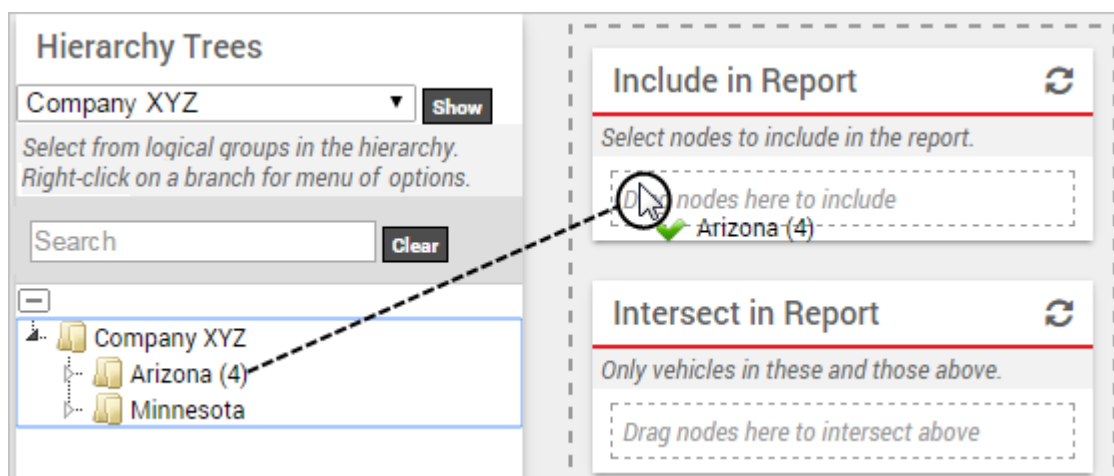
Hierarchy Trees

Company XYZ

Show

Select from logical groups in the hierarchy. Right-click on a branch for menu of options.

Search

Clear

Company XYZ

Arizona (4)

Minnesota

Include in Report

Select nodes to include in the report.

D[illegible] nodes here to include

Arizona (4)

Intersect in Report

Only vehicles in these and those above.

Drag nodes here to intersect above